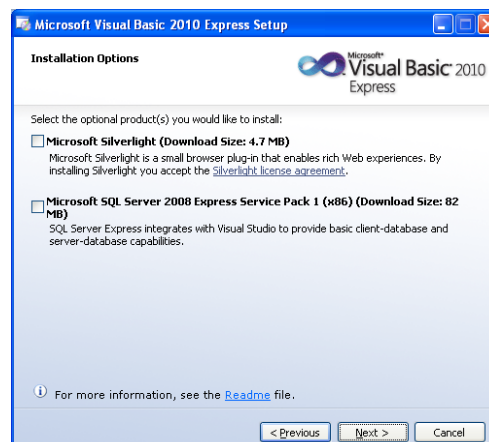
Microsoft Visual Basic 2010 Express Setup

Installation Options

Microsoft® Visual Basic 2010 Express

Select the optional product(s) you would like to install:

Microsoft Silverlight (Download Size: 4.7 MB)
Microsoft Silverlight is a small browser plug-in that enables rich Web experiences. By installing Silverlight you accept the Silverlight license agreement.

Microsoft SQL Server 2008 Express Service Pack 1 (x86) (Download Size: 82 MB)
SQL Server Express integrates with Visual Studio to provide basic client-database and server-database capabilities.

For more information, see the Readme file.

< Previous | Next > | Cancel